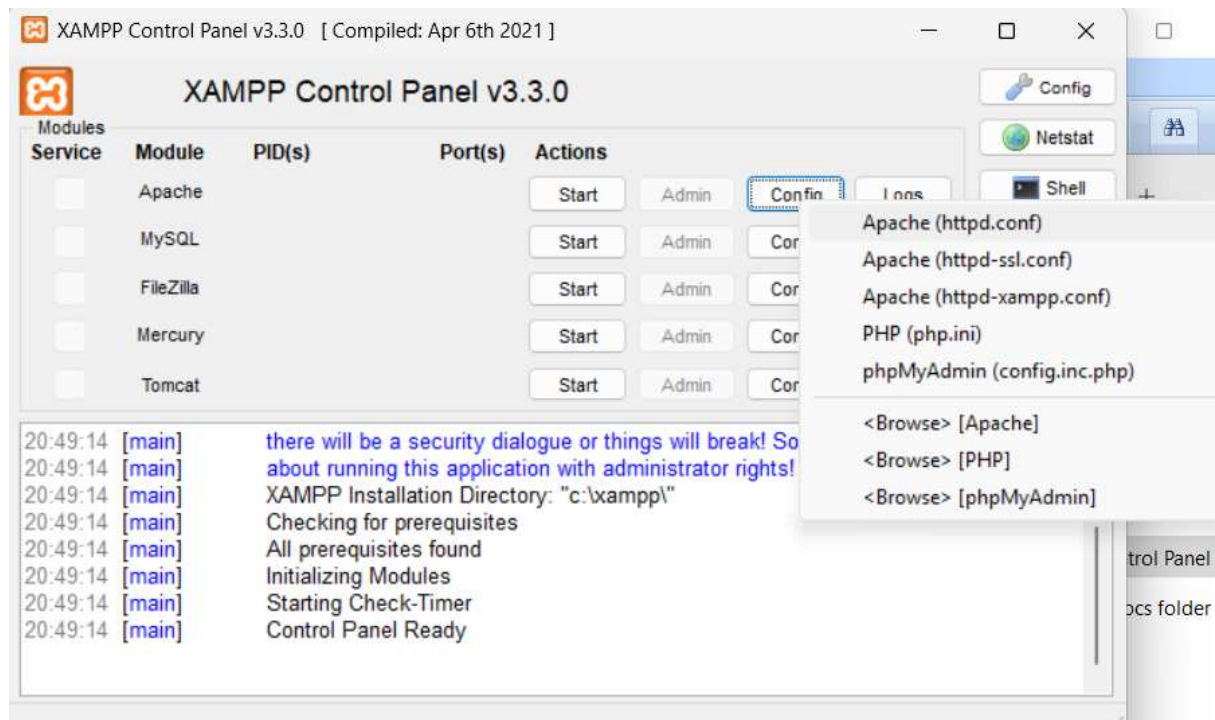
XAMPP Control Panel v3.3.0 [ Compiled: Apr 6th 2021 ]

XAMPP Control Panel v3.3.0

Config
Netstat
Shell

Modules

| Service | Module | PID(s) | Port(s) | Actions | | | |
|---|---|---|---|---|---|---|---|
| | Apache | | | Start | Admin | Config | Logs |
| | MySQL | | | Start | Admin | Cor | |
| | FileZilla | | | Start | Admin | Cor | |
| | Mercury | | | Start | Admin | Cor | |
| | Tomcat | | | Start | Admin | Cor | |

Apache (httpd.conf)
Apache (httpd-ssl.conf)
Apache (httpd-xampp.conf)
PHP (php.ini)
phpMyAdmin (config.inc.php)
<Browse> [Apache]
<Browse> [PHP]
<Browse> [phpMyAdmin]

20:49:14 [main] there will be a security dialogue or things will break! So
20:49:14 [main] about running this application with administrator rights!
20:49:14 [main] XAMPP Installation Directory: "c:\xampp\"
20:49:14 [main] Checking for prerequisites
20:49:14 [main] All prerequisites found
20:49:14 [main] Initializing Modules
20:49:14 [main] Starting Check-Timer
20:49:14 [main] Control Panel Ready

trol Panel
ocs folder